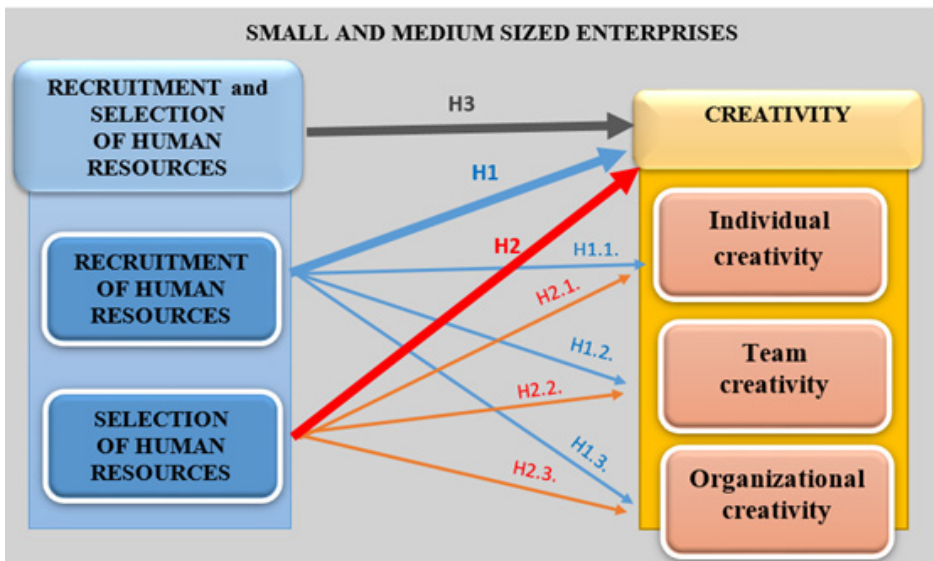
SMALL AND MEDIUM SIZED ENTERPRISES

RECRUITMENT and SELECTION OF HUMAN RESOURCES

H3

CREATIVITY

H1

RECRUITMENT OF HUMAN RESOURCES

H2

H1.1.

Individual creativity

H2.1.

H1.2.

Team creativity

H2.2.

SELECTION OF HUMAN RESOURCES

H1.3.

H2.3.

Organizational creativity